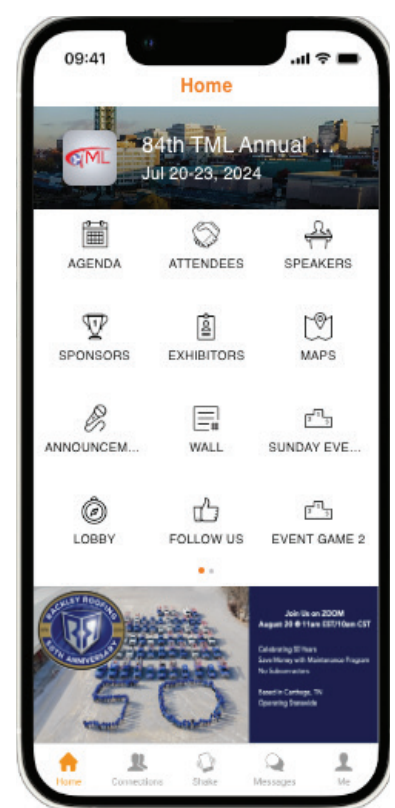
09:41

Home

TML

84th TML Annual ...
Jul 20-23, 2024

AGENDA
ATTENDEES
SPEAKERS

SPONSORS
EXHIBITORS
MAPS

ANNOUNCEM...
WALL
SUNDAY EVE...

LOBBY
FOLLOW US
EVENT GAME 2

RACKLEY ROOFING
50TH ANNIVERSARY

50

Join Us on ZOOM
August 20 @ 11am EST/10am CST

Celebrating 50 Years
Save Money with Maintenance Program
No Subcontractors

Based in Carthage, TN
Operating Statewide

Home
Connections
Shake
Messages
Me